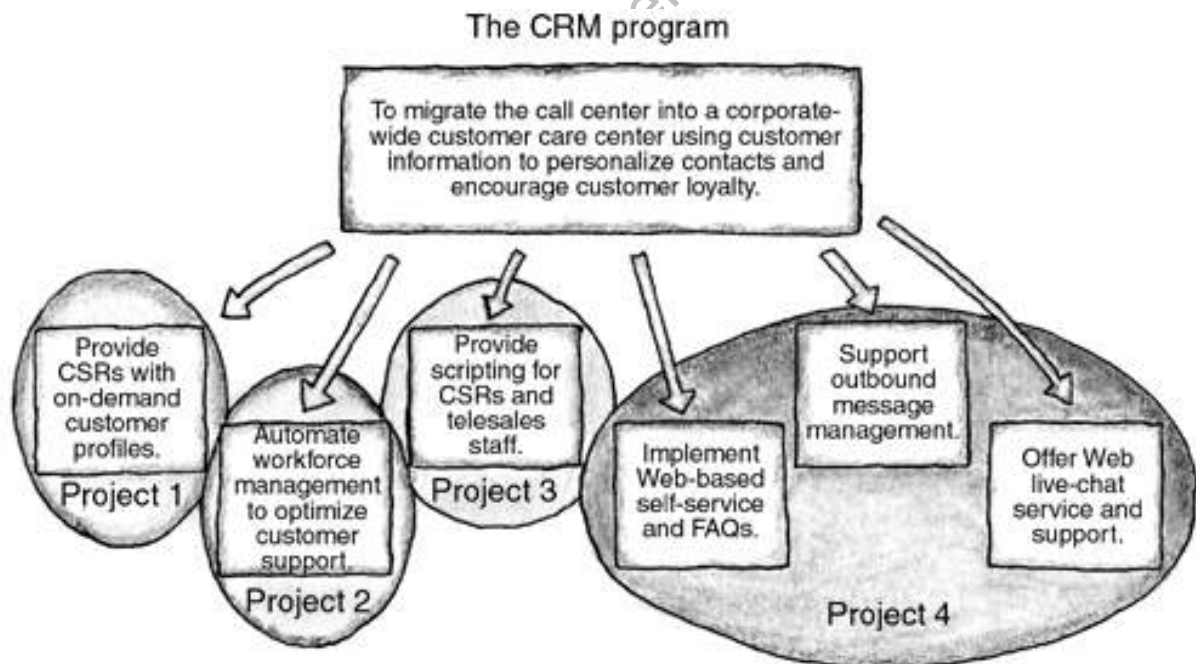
The CRM program

To migrate the call center into a corporate-wide customer care center using customer information to personalize contacts and encourage customer loyalty.

Provide CSRs with on-demand customer profiles.

Project 1

Automate workforce management to optimize customer support.

Project 2

Provide scripting for CSRs and telesales staff.

Project 3

Implement Web-based self-service and FAQs.

Support outbound message management.

Offer Web live-chat service and support.

Project 4